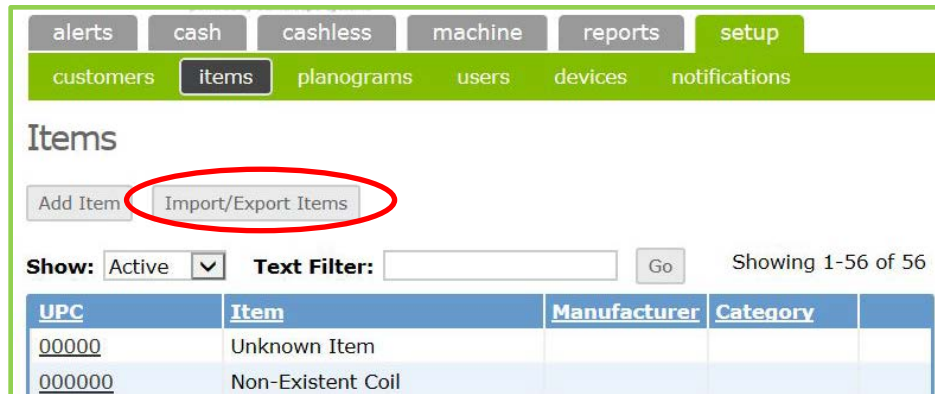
alerts cash cashless machine reports setup

customers items planograms users devices notifications

Items

Add Item Import/Export Items

Show: Active Text Filter: Go Showing 1-56 of 56

| UPC | Item | Manufacturer | Category |
|---|---|---|---|
| 00000 | Unknown Item | | |
| 000000 | Non-Existent Coil | | |